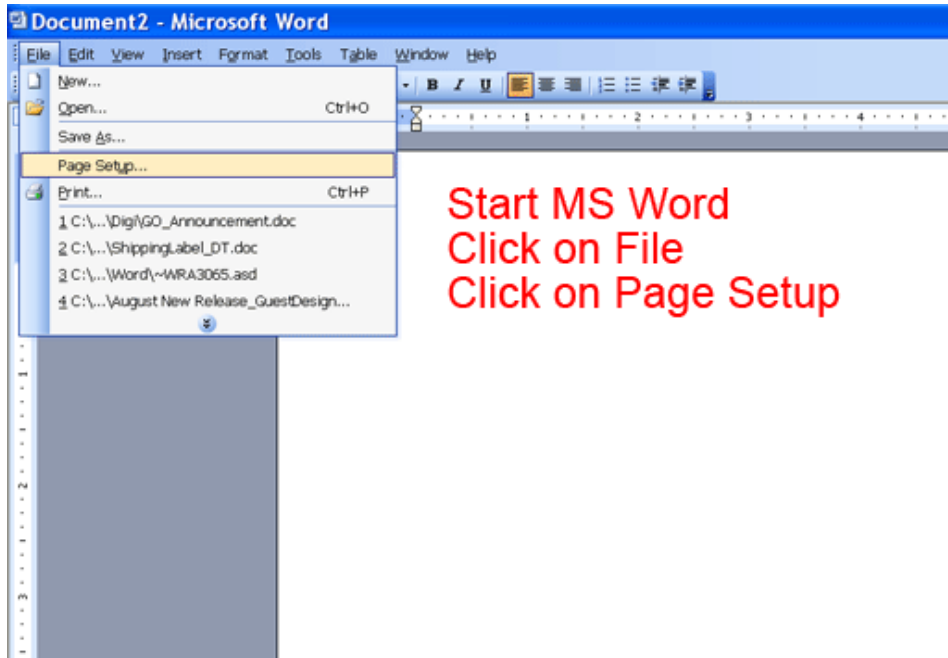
Document2 - Microsoft Word

File Edit View Insert Format Tools Table Window Help

New...
Open... Ctrl+O
Save As...
Page Setup...
Print... Ctrl+P
1 C:\...\Digi\GO_Announcement.doc
2 C:\...\ShippingLabel_DT.doc
3 C:\...\Word\~WRA3065.asd
4 C:\...\August New Release_GuestDesign...

B I U

1 2 3 4

Start MS Word
Click on File
Click on Page Setup